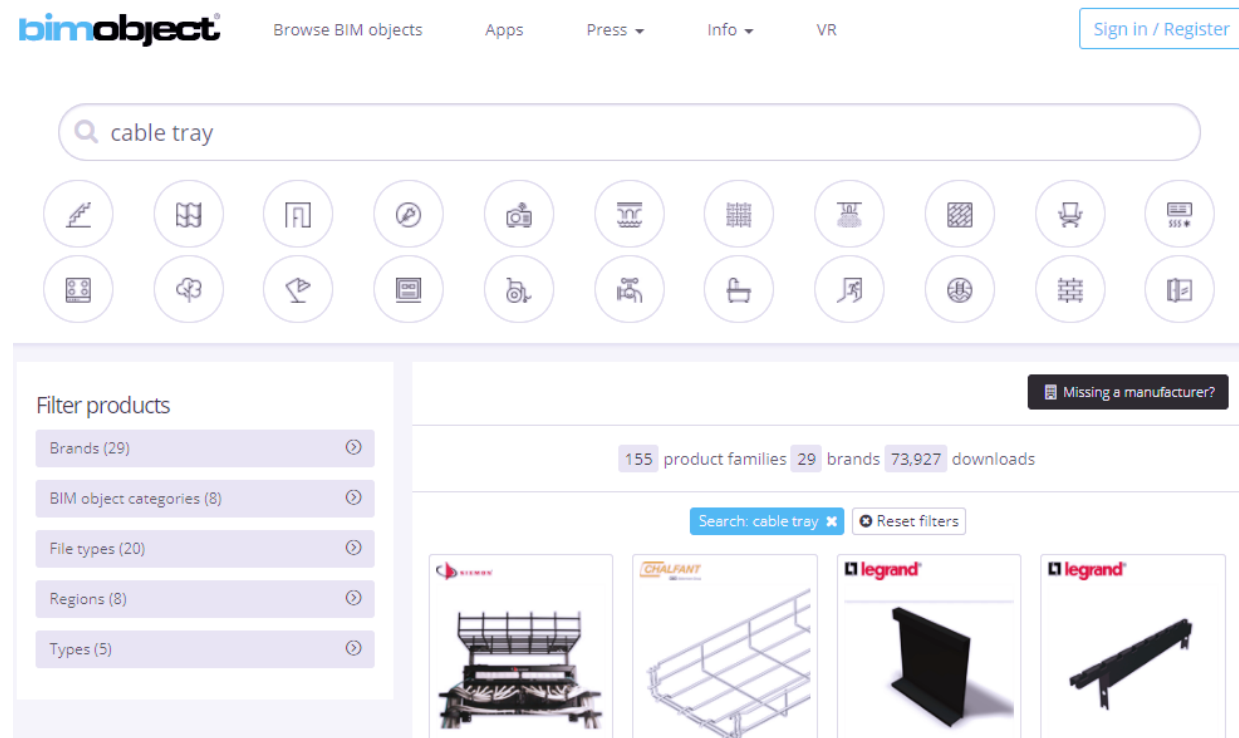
bimobject®

Browse BIM objects
Apps
Press
Info
VR
Sign in / Register

cable tray

Filter products
Brands (29)
BIM object categories (8)
File types (20)
Regions (8)
Types (5)

Missing a manufacturer?

155 product families 29 brands 73,927 downloads

Search: cable tray
Reset filters

SIEMON
CHALFANT
legrand®
legrand®